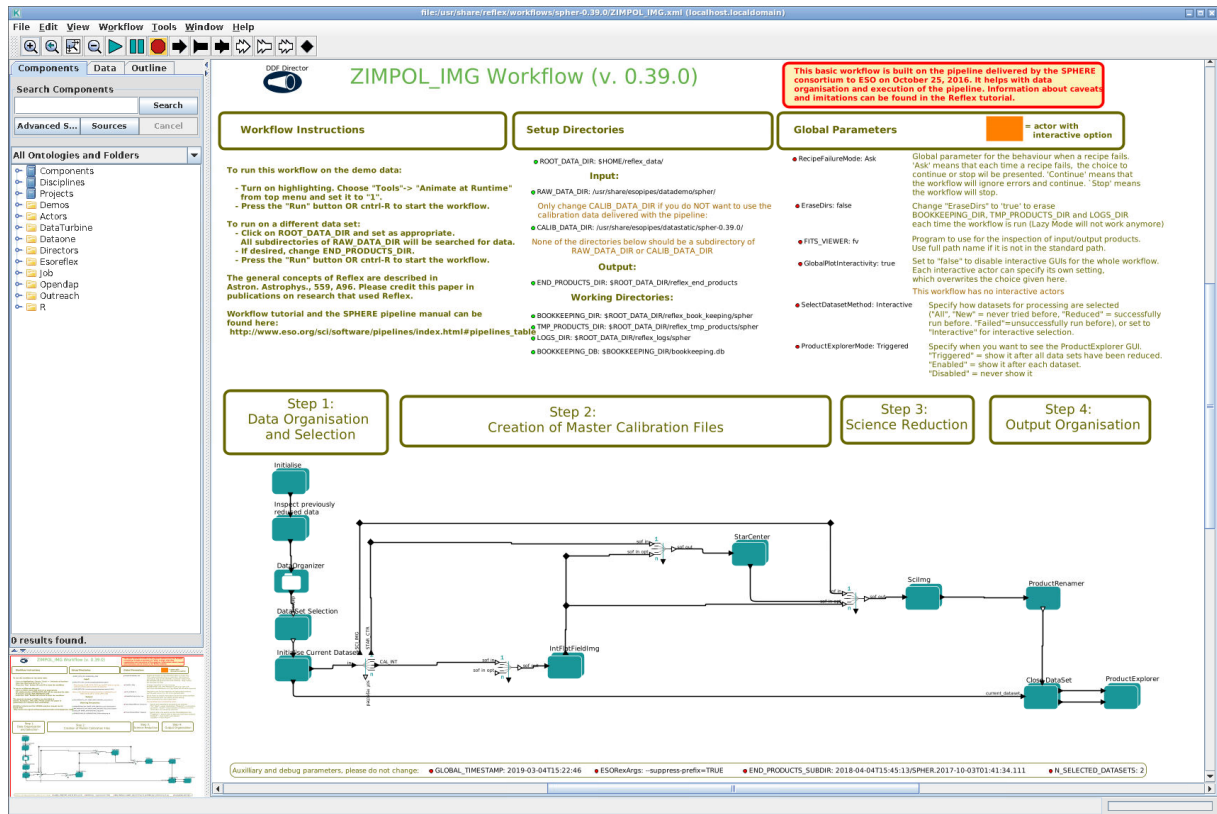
file:/usr/share/reflex/workflows/spher-0.39.0/ZIMPOL_IMG.xml (localhost.localdomain)

File Edit View Workflow Tools Window Help

Components Data Outline

Search Components

Search

Advanced S... Sources Cancel

All Ontologies and Folders

Components
Disciplines
Projects
Demos
Actors
DataTurbine
Dataone
Directors
Esoreflex
Job
Opendap
Outreach
R

0 results found.

DDF Director

ZIMPOL_IMG Workflow (v. 0.39.0)

This basic workflow is built on the pipeline delivered by the SPHERE consortium to ESO on October 25, 2016. It helps with data organisation and execution of the pipeline. Information about caveats and imitations can be found in the Reflex tutorial.

Workflow Instructions

To run this workflow on the demo data:

- Turn on highlighting. Choose "Tools"-> "Animate at Runtime" from top menu and set it to "1".
- Press the "Run" button OR cntrl-R to start the workflow.

To run on a different data set:
- Click on ROOT_DATA_DIR and set as appropriate. All subdirectories of RAW_DATA_DIR will be searched for data.
- If desired, change END_PRODUCTS_DIR.
- Press the "Run" button OR cntrl-R to start the workflow.

The general concepts of Reflex are described in Astron. Astrophys., 559, A96. Please credit this paper in publications on research that used Reflex.

Workflow tutorial and the SPHERE pipeline manual can be found here:
http://www.eso.org/sci/software/pipelines/index.html#pipelines_table

Setup Directories

ROOT_DATA_DIR: $HOME/reflex_data/

Input:

RAW_DATA_DIR: /usr/share/esopipes/datademo/spher/

Only change CALIB_DATA_DIR if you do NOT want to use the calibration data delivered with the pipeline:

CALIB_DATA_DIR: /usr/share/esopipes/datastatic/spher-0.39.0/

None of the directories below should be a subdirectory of RAW_DATA_DIR or CALIB_DATA_DIR

Output:

END_PRODUCTS_DIR: $ROOT_DATA_DIR/reflex_end_products

Working Directories:

BOOKKEEPING_DIR: $ROOT_DATA_DIR/reflex_book_keeping/spher
TMP_PRODUCTS_DIR: $ROOT_DATA_DIR/reflex_tmp_products/spher
LOGS_DIR: $ROOT_DATA_DIR/reflex_logs/spher

BOOKKEEPING_DB: $BOOKKEEPING_DIR/bookkeeping.db

Global Parameters

= actor with interactive option

RecipeFailureMode: Ask
Global parameter for the behaviour when a recipe fails. 'Ask' means that each time a recipe fails, the choice to continue or stop wil be presented. 'Continue' means that the workflow will ignore errors and continue. `Stop' means the workflow will stop.

EraseDirs: false
Change "EraseDirs" to 'true' to erase BOOKKEEPING_DIR, TMP_PRODUCTS_DIR and LOGS_DIR each time the workflow is run (Lazy Mode will not work anymore)

FITS_VIEWER: fv
Program to use for the inspection of input/output products. Use full path name if it is not in the standard path.

GlobalPlotInteractivity: true
Set to "false" to disable interactive GUIs for the whole workflow. Each interactive actor can specify its own setting, which overwrites the choice given here.

This workflow has no interactive actors

SelectDatasetMethod: Interactive
Specify how datasets for processing are selected ("All", "New" = never tried before, "Reduced" = successfully run before. "Failed"=unsuccessfully run before), or set to "Interactive" for interactive selection.

ProductExplorerMode: Triggered
Specify when you want to see the ProductExplorer GUI. "Triggered" = show it after all data sets have been reduced. "Enabled" = show it after each dataset. "Disabled" = never show it

Step 1:
Data Organisation and Selection

Step 2:
Creation of Master Calibration Files

Step 3:
Science Reduction

Step 4:
Output Organisation

Initialise
Inspect previously reduced data
DataOrganizer
DataSet Selection
Initialise Current Dataset
CAL_INT
sof in
sof in opt
sof out
StarCenter
IntFlatFieldImg
SciImg
ProductRenamer
Close DataSet
current_dataset
ProductExplorer

Auxiliary and debug parameters, please do not change:
GLOBAL_TIMESTAMP: 2019-03-04T15:22:46
ESORexArgs: --suppress-prefix=TRUE
END_PRODUCTS_SUBDIR: 2018-04-04T15:45:13/SPHER.2017-10-03T01:41:34.111
N_SELECTED_DATASETS: 2